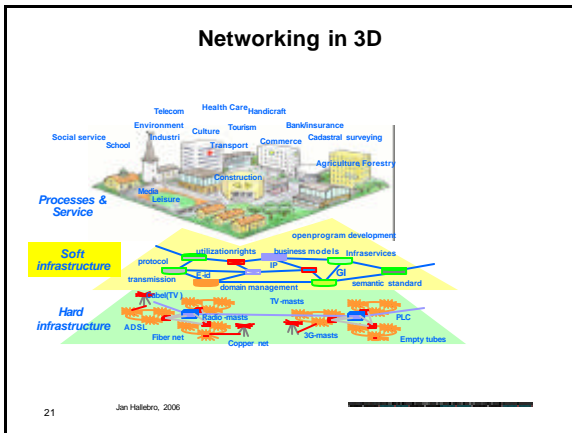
Networking in 3D

Telecom
Health Care
Handicraft
Environment
Culture
Tourism
Bank/insurance
Social service
School
Industri
Transport
Commerce
Cadastral surveying
Agriculture Forestry
Construction
Media
Leisure

Processes & Service

Soft infrastructure

openprogram development
utilizationrights
business models
Infraservices
protocol
IP
transmission
E-id
GI
semantic standard
domain management

Hard infrastructure

Kabel(TV)
TV-masts
ADSL
Radio -masts
PLC
Fiber net
Copper net
3G-masts
Empty tubes

21
Jan Hallebro, 2006